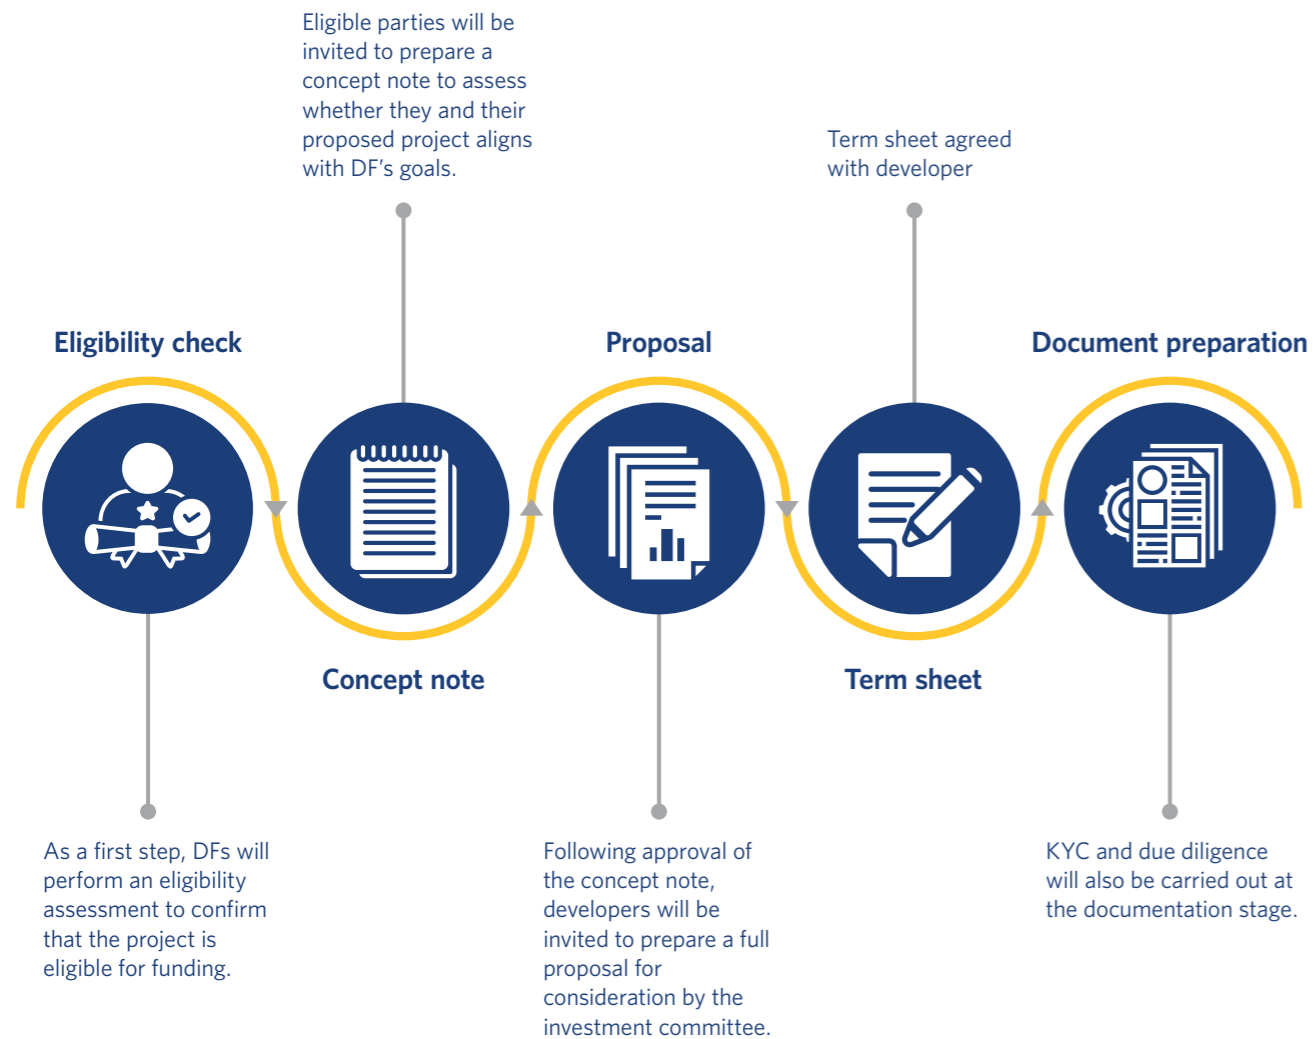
Eligible parties will be invited to prepare a concept note to assess whether they and their proposed project aligns with DF's goals.

Term sheet agreed with developer

Eligibility check

Proposal

Document preparation

Concept note

Term sheet

As a first step, DFs will perform an eligibility assessment to confirm that the project is eligible for funding.

Following approval of the concept note, developers will be invited to prepare a full proposal for consideration by the investment committee.

KYC and due diligence will also be carried out at the documentation stage.